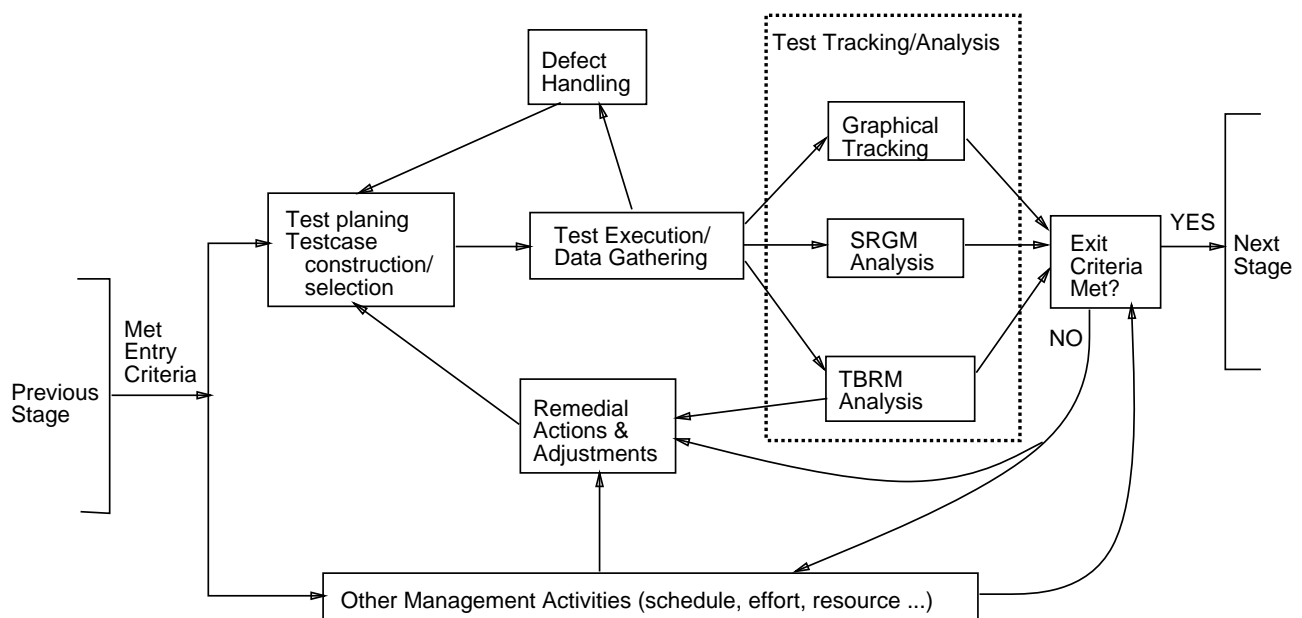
Defect Handling

Test Tracking/Analysis

Graphical Tracking

Test planing Testcase construction/ selection

Test Execution/ Data Gathering

SRGM Analysis

Exit Criteria Met?

YES

Next Stage

NO

Met Entry Criteria

Previous Stage

TBRM Analysis

Remedial Actions & Adjustments

Other Management Activities (schedule, effort, resource ...)